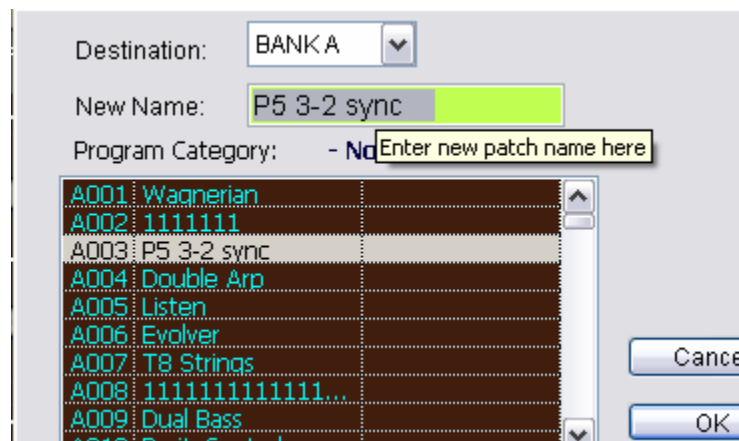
Destination: BANK A

New Name: P5 3-2 sync

Program Category: - No Enter new patch name here

| | |
|---|---|
| A001 | Wagnerian |
| A002 | 1111111 |
| A003 | P5 3-2 sync |
| A004 | Double Arp |
| A005 | Listen |
| A006 | Evolver |
| A007 | T8 Strings |
| A008 | 1111111111111... |
| A009 | Dual Bass |
| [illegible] | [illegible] |

Cance

OK